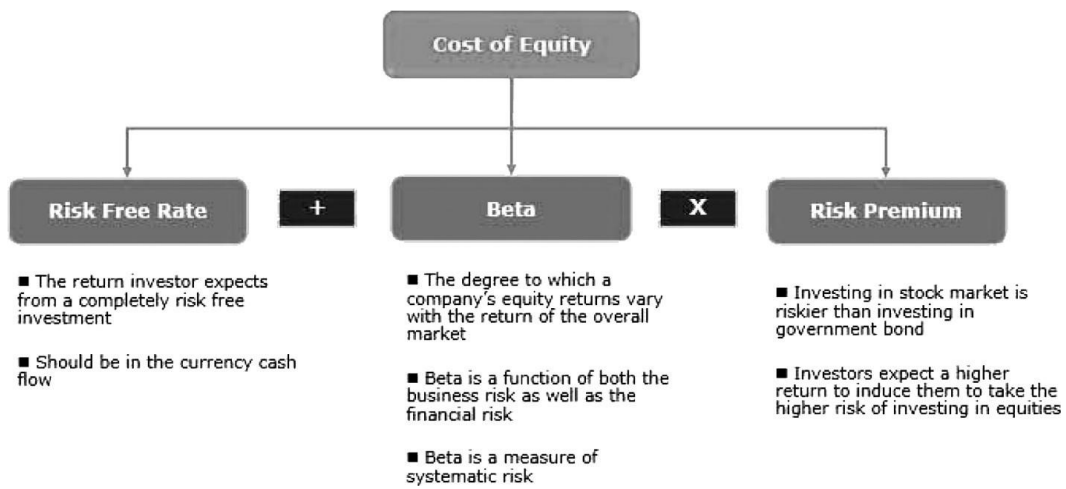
Cost of Equity

Risk Free Rate

+

Beta

X

Risk Premium

■ The return investor expects from a completely risk free investment

■ Should be in the currency cash flow

■ The degree to which a company's equity returns vary with the return of the overall market

■ Beta is a function of both the business risk as well as the financial risk

■ Beta is a measure of systematic risk

■ Investing in stock market is riskier than investing in government bond

■ Investors expect a higher return to induce them to take the higher risk of investing in equities